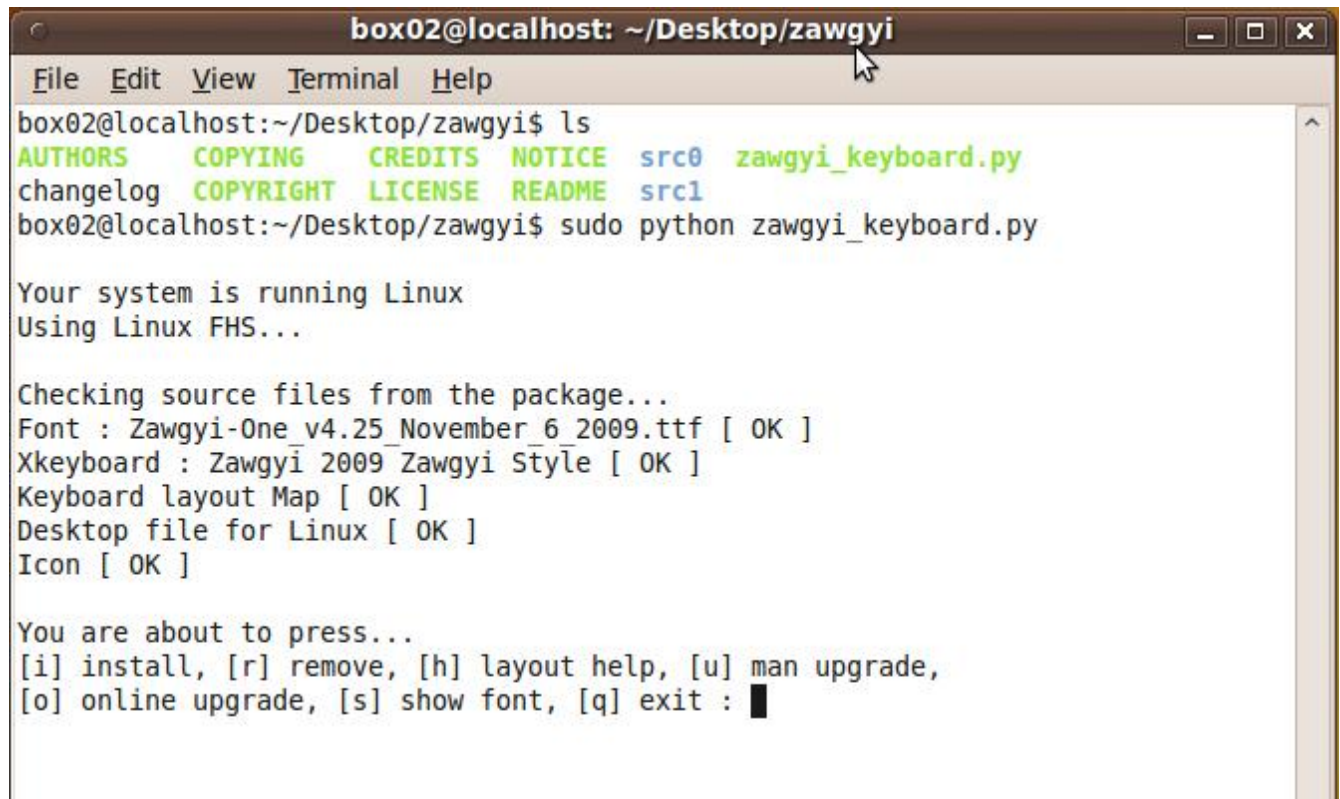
box02@localhost: ~/Desktop/zawgyi

File Edit View Terminal Help

box02@localhost:~/Desktop/zawgyi$ ls
AUTHORS COPYING CREDITS NOTICE src0 zawgyi_keyboard.py
changelog COPYRIGHT LICENSE README src1
box02@localhost:~/Desktop/zawgyi$ sudo python zawgyi_keyboard.py

Your system is running Linux
Using Linux FHS...

Checking source files from the package...
Font : Zawgyi-One_v4.25_November_6_2009.ttf [ OK ]
Xkeyboard : Zawgyi 2009 Zawgyi Style [ OK ]
Keyboard layout Map [ OK ]
Desktop file for Linux [ OK ]
Icon [ OK ]

You are about to press...
[i] install, [r] remove, [h] layout help, [u] man upgrade,
[o] online upgrade, [s] show font, [q] exit :